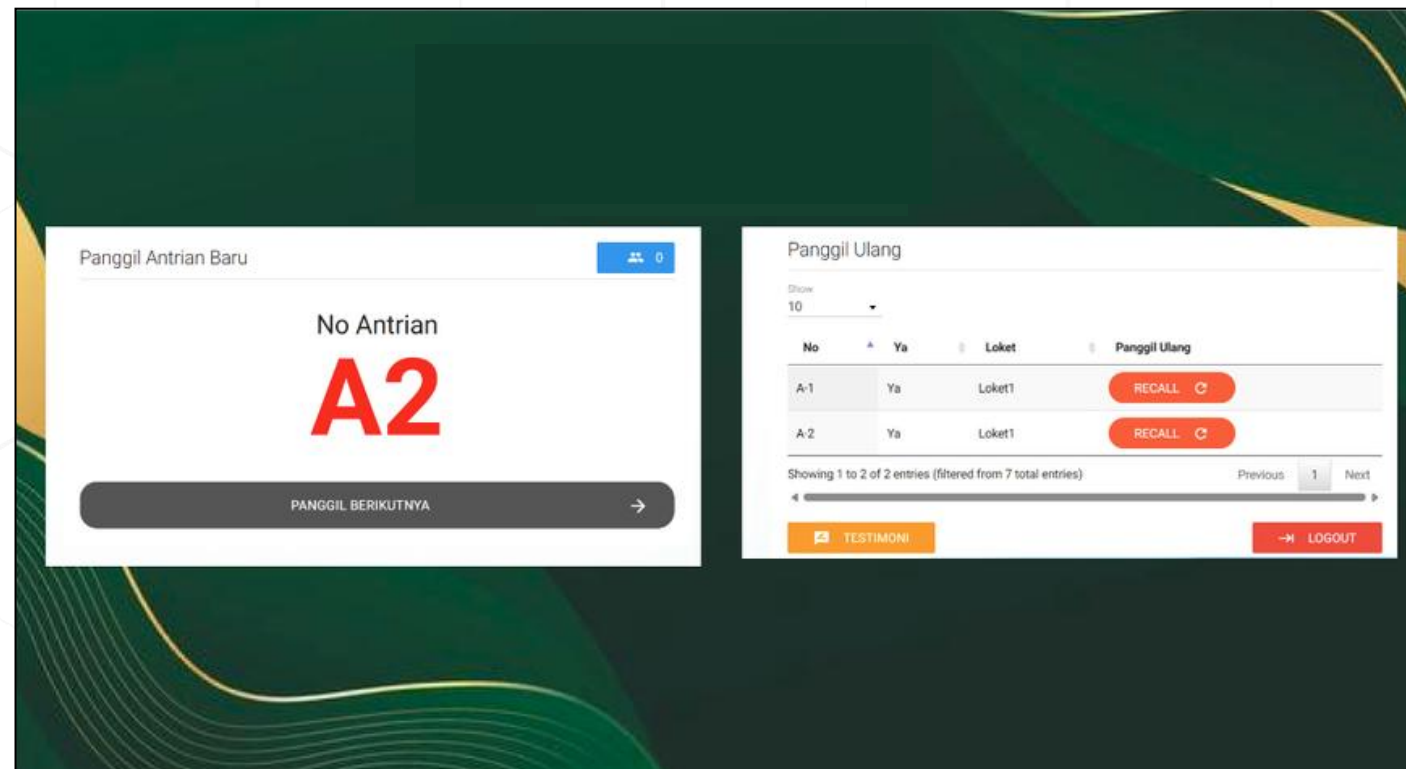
Panggil Antrian Baru

0

No Antrian

A2

PANGGIL BERIKUTNYA

Panggil Ulang

Show
10

| No | Ya | Loket | Panggil Ulang |
|---|---|---|---|
| A-1 | Ya | Loket1 | RECALL |
| A-2 | Ya | Loket1 | RECALL |

Showing 1 to 2 of 2 entries (filtered from 7 total entries)

Previous 1 Next

TESTIMONI

LOGOUT